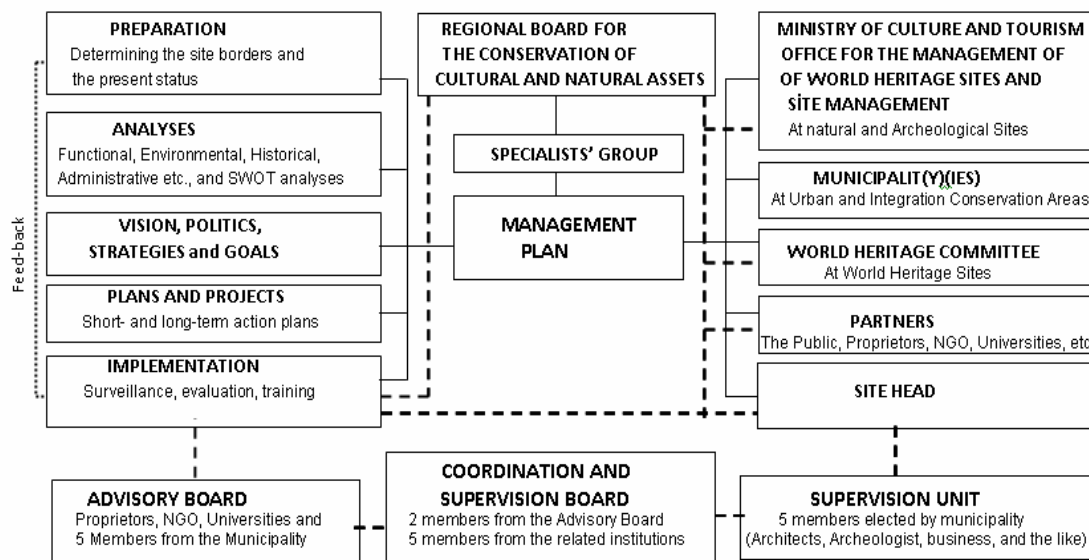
PREPARATION
Determining the site borders and the present status

ANALYSES
Functional, Environmental, Historical, Administrative etc., and SWOT analyses

VISION, POLITICS, STRATEGIES and GOALS

PLANS AND PROJECTS
Short- and long-term action plans

IMPLEMENTATION
Surveillance, evaluation, training

Feed-back

REGIONAL BOARD FOR THE CONSERVATION OF CULTURAL AND NATURAL ASSETS

SPECIALISTS' GROUP

MANAGEMENT PLAN

MINISTRY OF CULTURE AND TOURISM OFFICE FOR THE MANAGEMENT OF OF WORLD HERITAGE SITES AND SİTE MANAGEMENT
At natural and Archeological Sites

MUNICIPALIT(Y)(IES)
At Urban and Integration Conservation Areas

WORLD HERITAGE COMMITTEE
At World Heritage Sites

PARTNERS
The Public, Proprietors, NGO, Universities, etc

SITE HEAD

ADVISORY BOARD
Proprietors, NGO, Universities and 5 Members from the Municipality

COORDINATION AND SUPERVISION BOARD
2 members from the Advisory Board
5 members from the related institutions

SUPERVISION UNIT
5 members elected by municipality
(Architects, Archeologist, business, and the like)